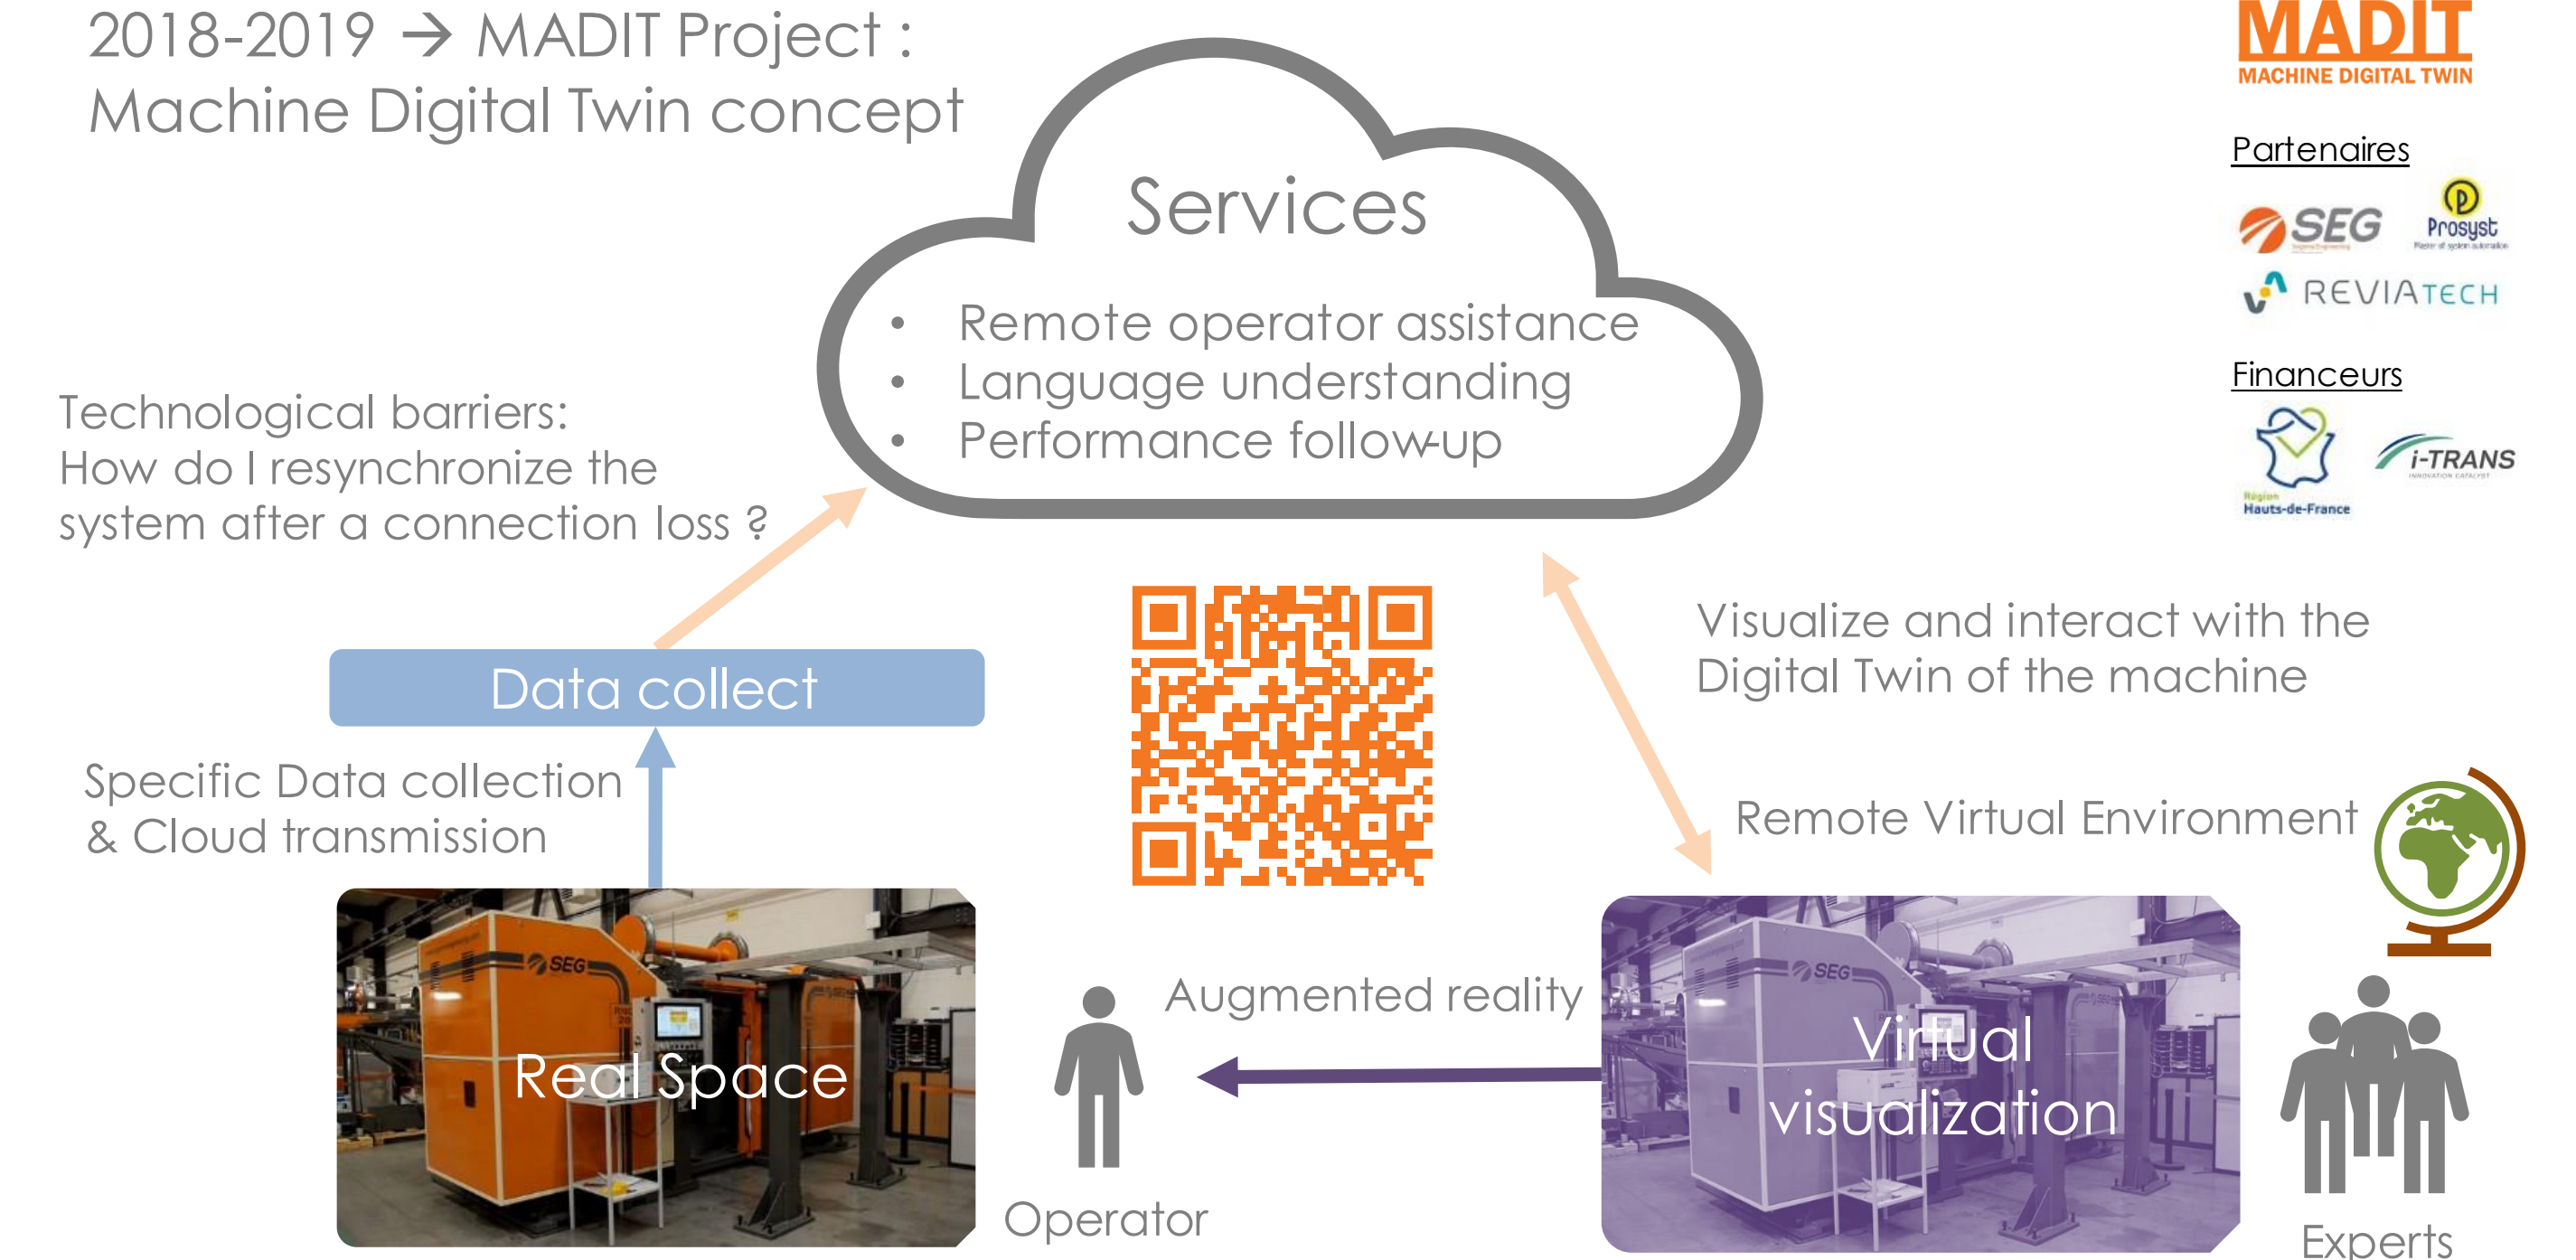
2018-2019 → MADIT Project :
Machine Digital Twin concept

MADIT
MACHINE DIGITAL TWIN

Partenaires

SEG

Prosyst

REVIATECH

Financeurs

Région Hauts-de-France

i-TRANS

Services

- Remote operator assistance
- Language understanding
- Performance follow-up

Technological barriers:
How do I resynchronize the system after a connection loss ?

Data collect

Specific Data collection & Cloud transmission

Visualize and interact with the Digital Twin of the machine

Remote Virtual Environment

Augmented reality

SEG

Real Space

Operator

SEG

Virtual visualization

Experts